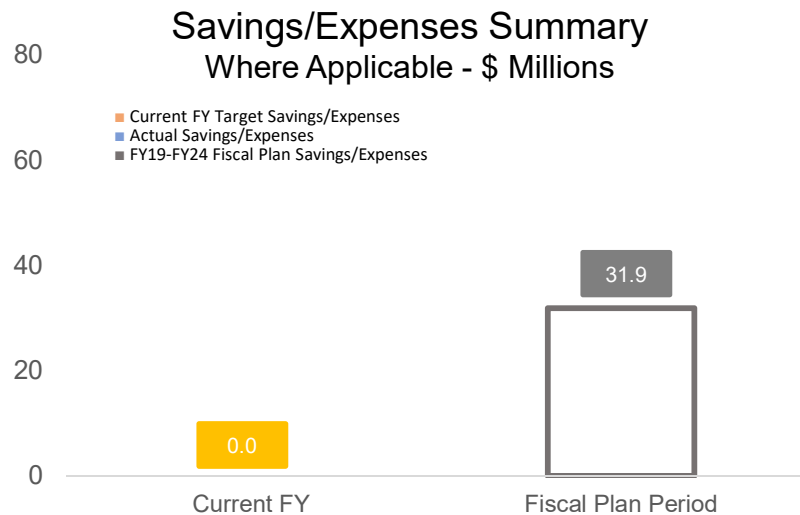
Savings/Expenses Summary
Where Applicable - $ Millions

Current FY Target Savings/Expenses
Actual Savings/Expenses
FY19-FY24 Fiscal Plan Savings/Expenses

80
60
40
20
0

0.0
31.9

Current FY
Fiscal Plan Period